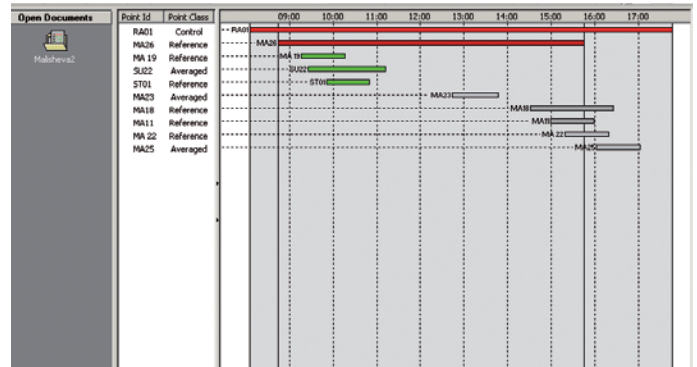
Open Documents

Malisheva2

| Point Id | Point Class |
|---|---|
| RA01 | Control |
| MA26 | Reference |
| MA 19 | Reference |
| SU22 | Averaged |
| ST01 | Reference |
| MA23 | Averaged |
| MA18 | Reference |
| MA11 | Reference |
| MA 22 | Reference |
| MA25 | Averaged |

09:00 10:00 11:00 12:00 13:00 14:00 15:00 16:00 17:00

RA01
MA26
MA 19
SU22
ST01
MA23
MA18
MA11
MA 22
MA25